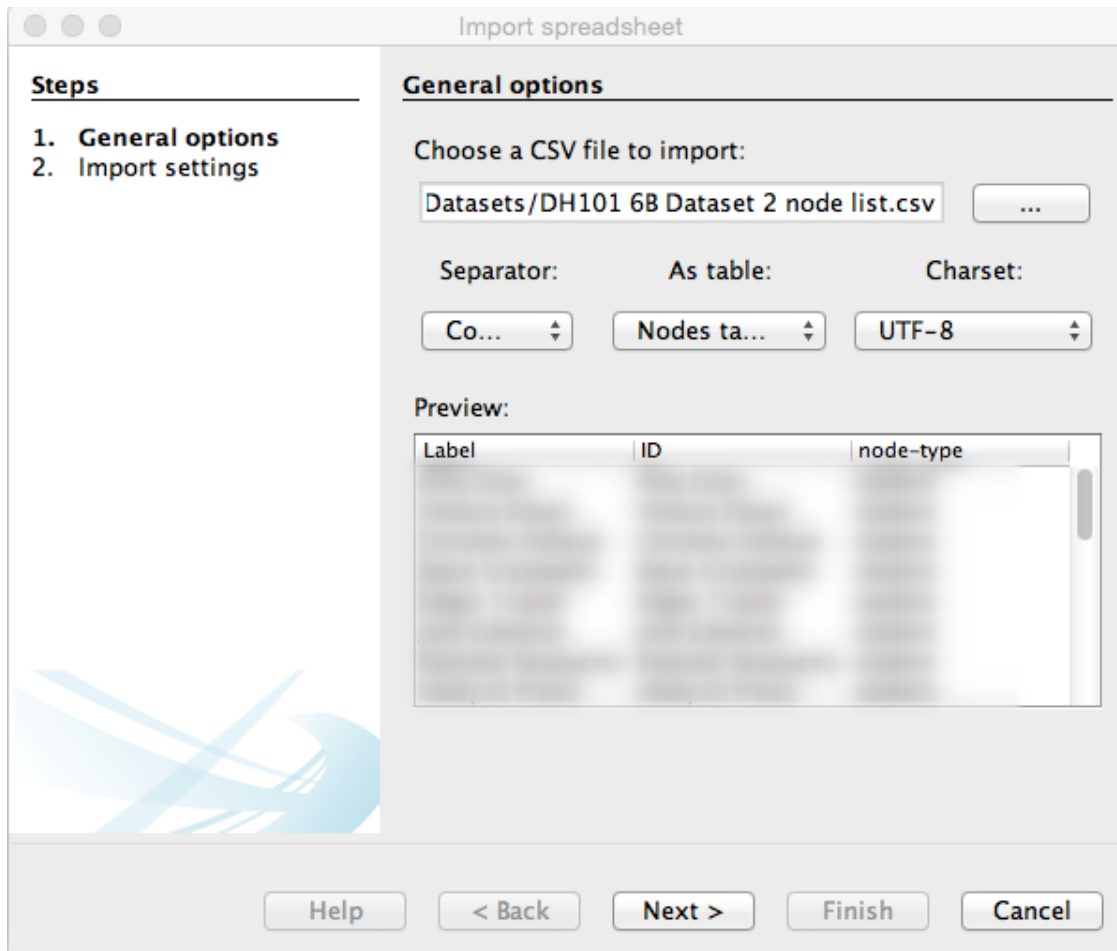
Import spreadsheet

Steps

1. General options
2. Import settings

General options

Choose a CSV file to import:

Datasets/DH101 6B Dataset 2 node list.csv

...

Separator: As table: Charset:

Co...

Nodes ta...

UTF-8

Preview:

| Label | ID | node-type |
|---|---|---|
| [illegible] | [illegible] | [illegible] |
| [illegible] | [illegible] | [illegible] |
| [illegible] | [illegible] | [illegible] |
| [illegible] | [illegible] | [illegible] |
| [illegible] | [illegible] | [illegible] |
| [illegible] | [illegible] | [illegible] |
| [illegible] | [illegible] | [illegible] |
| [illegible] | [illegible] | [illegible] |

Help

< Back

Next >

Finish

Cancel